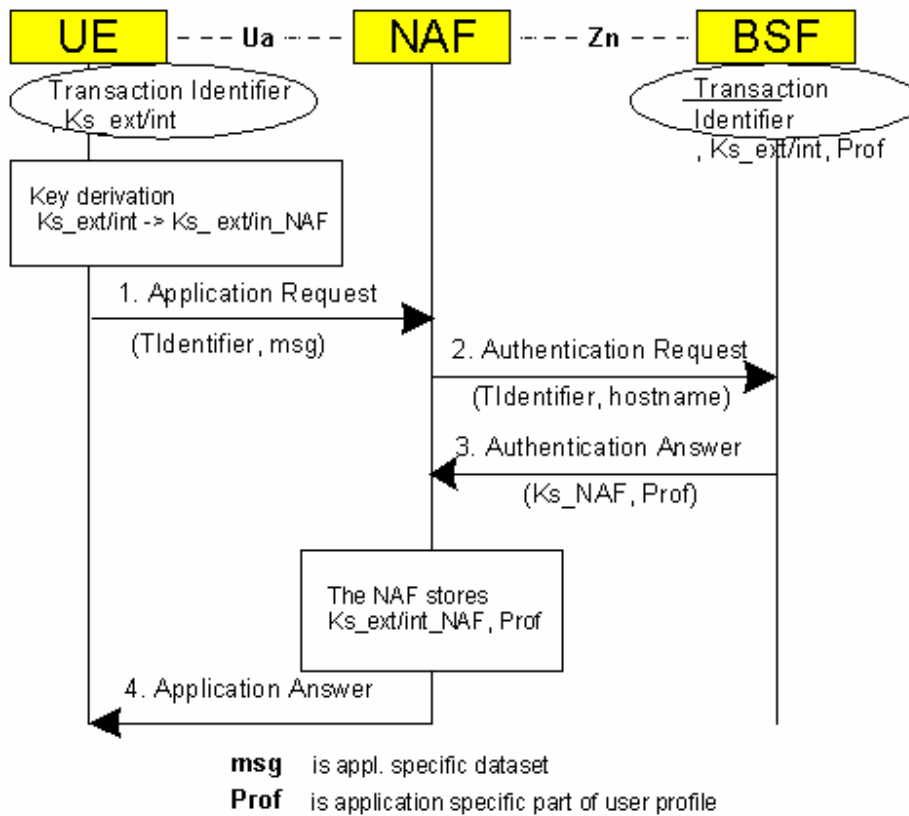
UE

Ua

NAF

Zn

BSF

Transaction Identifier , Ks_ext/int

Transaction Identifier , Ks_ext/int, Prof

Key derivation Ks_ext/int -> Ks_ ext/in_NAF

1. Application Request

(TIdentifier, msg)

2. Authentication Request

(TIdentifier, hostname)

3. Authentication Answer

(Ks_NAF, Prof)

The NAF stores Ks_ext/int_NAF, Prof

4. Application Answer

**msg** is appl. specific dataset

**Prof** is application specific part of user profile